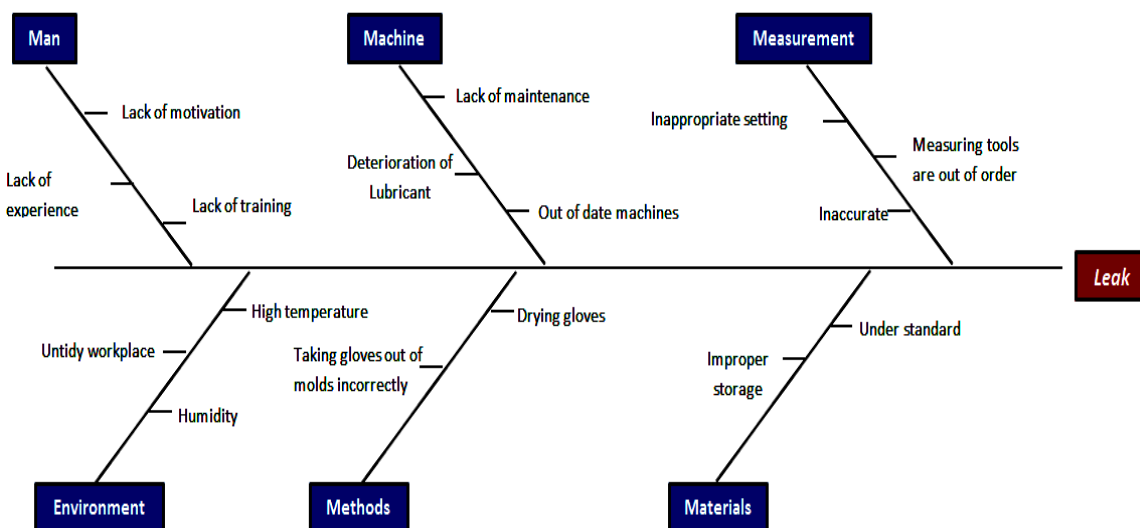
Man
Lack of motivation
Lack of experience
Lack of training

Machine
Lack of maintenance
Deterioration of Lubricant
Out of date machines

Measurement
Inappropriate setting
Measuring tools are out of order
Inaccurate

Leak

High temperature
Untidy workplace
Humidity
Environment

Drying gloves
Taking gloves out of molds incorrectly
Methods

Under standard
Improper storage
Materials